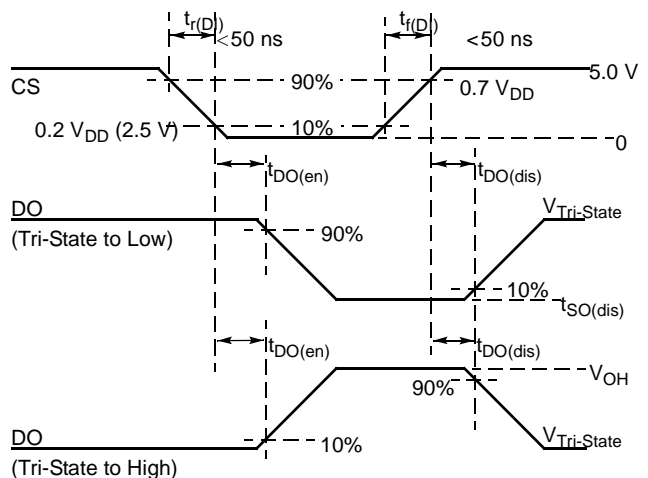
$t_{r(D)}$ <50 ns
$t_{f(D)}$ <50 ns
CS
90%
5.0 V
0.7 $V_{DD}$
0.2 $V_{DD}$ (2.5 V)
10%
0
$t_{DO(en)}$
$t_{DO(dis)}$
DO
(Tri-State to Low)
90%
$V_{Tri\text{-}State}$
10%
$t_{SO(dis)}$
$t_{DO(en)}$
$t_{DO(dis)}$
$V_{OH}$
90%
DO
10%
$V_{Tri\text{-}State}$
(Tri-State to High)